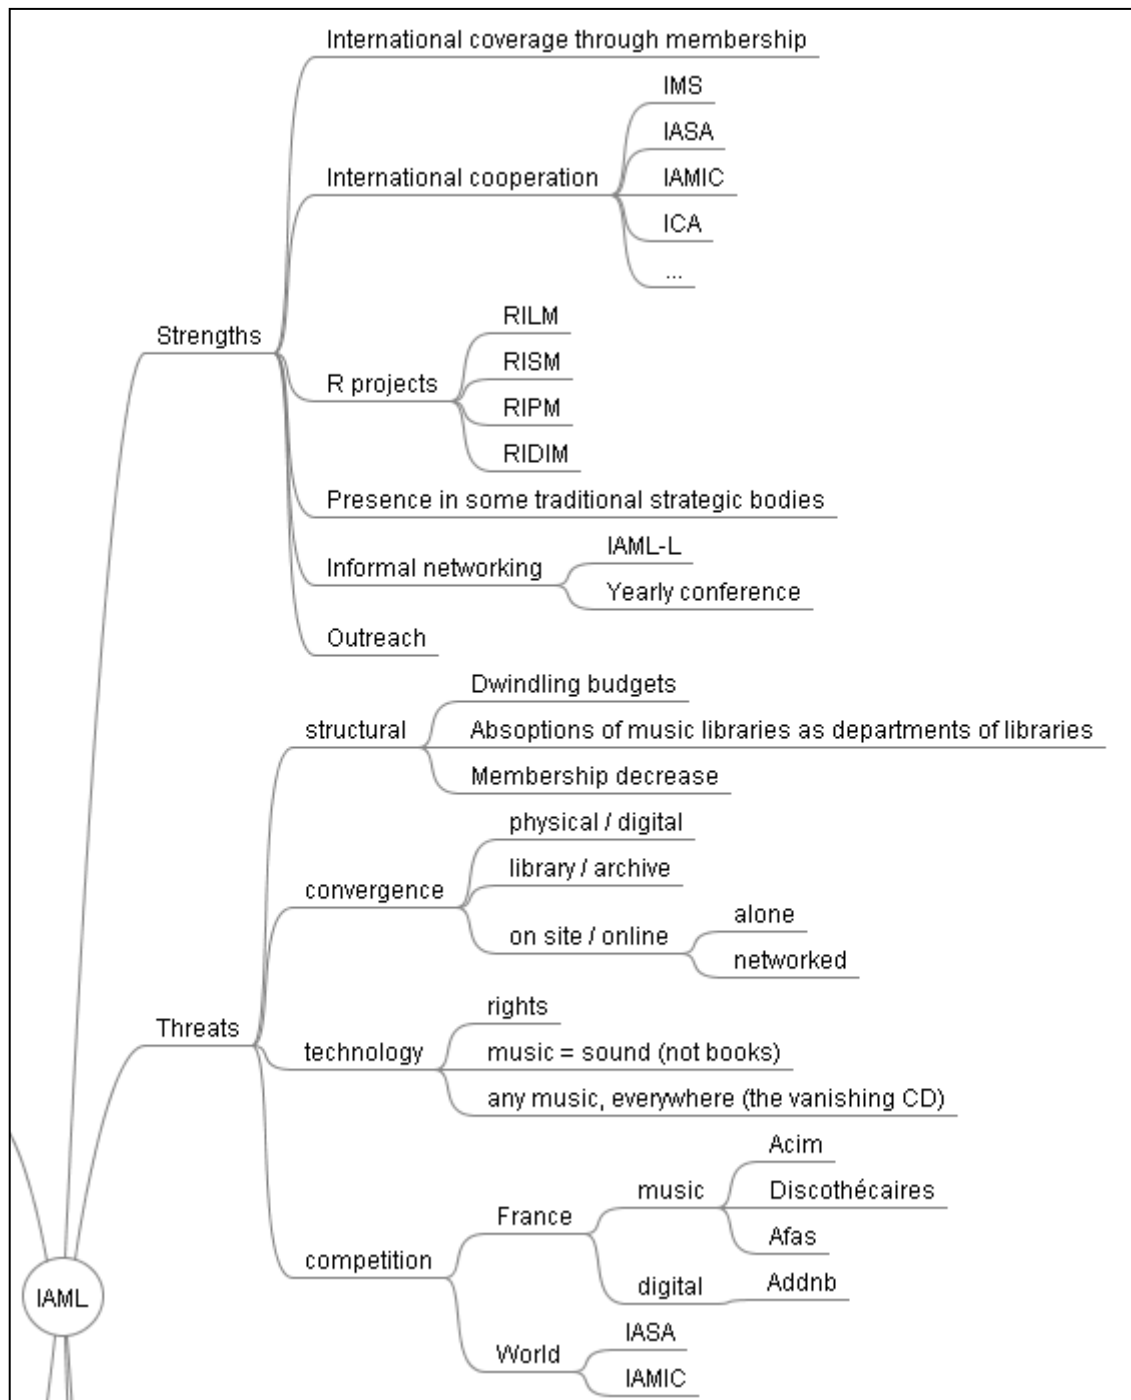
IAML

Strengths

International coverage through membership

International cooperation

IMS

IASA

IAMIC

ICA

...

R projects

RILM

RISM

RIPM

RIDIM

Presence in some traditional strategic bodies

Informal networking

IAML-L

Yearly conference

Outreach

Threats

structural

Dwindling budgets

Absoptions of music libraries as departments of libraries

Membership decrease

convergence

physical / digital

library / archive

on site / online

alone

networked

technology

rights

music = sound (not books)

any music, everywhere (the vanishing CD)

competition

France

music

Acim

Discothécaires

Afas

digital

Addnb

World

IASA

IAMIC